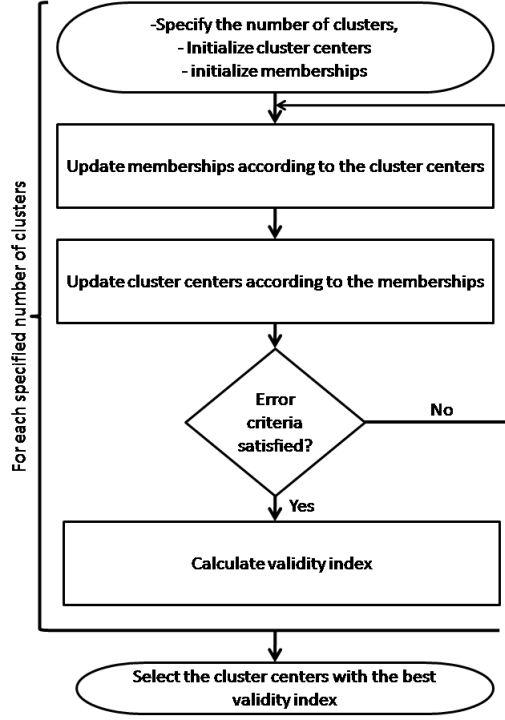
-Specify the number of clusters,
- Initialize cluster centers
- initialize memberships

Update memberships according to the cluster centers

Update cluster centers according to the memberships

Error criteria satisfied?

No

Yes

Calculate validity index

For each specified number of clusters

Select the cluster centers with the best validity index